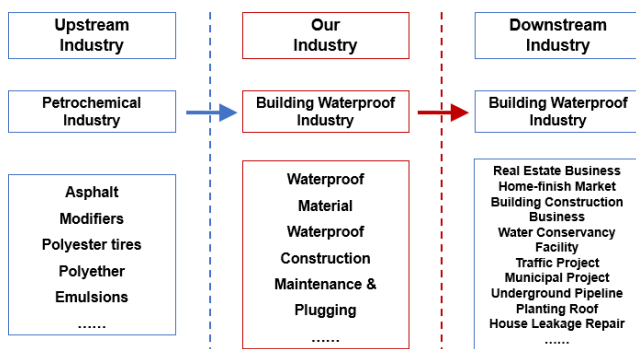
Upstream Industry

Petrochemical Industry

Asphalt
Modifiers
Polyester tires
Polyether
Emulsions
……

Our Industry

Building Waterproof Industry

Waterproof Material
Waterproof Construction
Maintenance & Plugging
……

Downstream Industry

Building Waterproof Industry

Real Estate Business
Home-finish Market
Building Construction Business
Water Conservancy Facility
Traffic Project
Municipal Project
Underground Pipeline
Planting Roof
House Leakage Repair
……